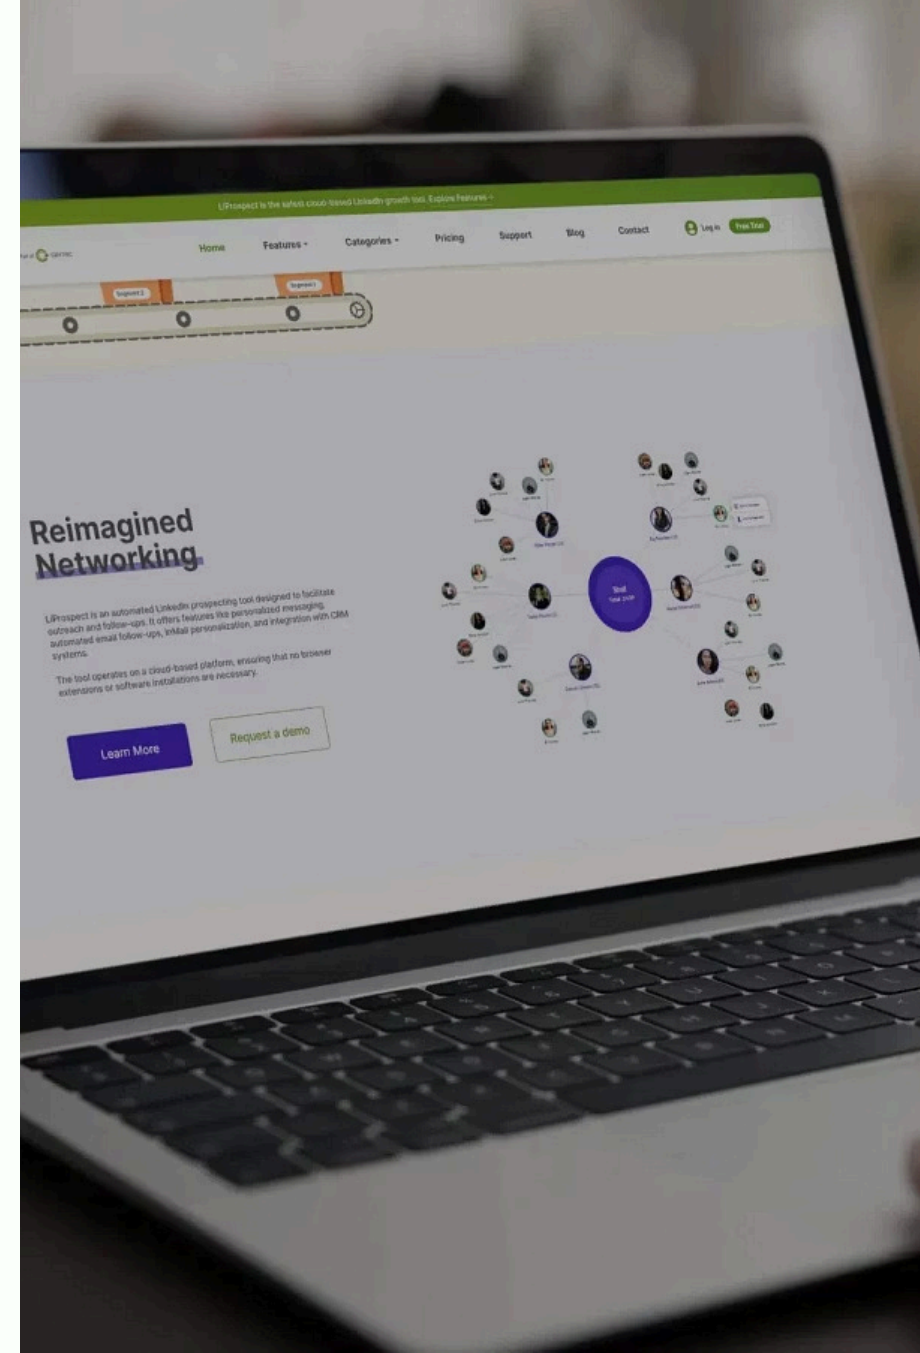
LIProspect is the safest cloud-based LinkedIn growth tool. Explore Features →

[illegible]

Home Features ▾ Categories ▾ Pricing Support Blog Contact Log in Free Trial

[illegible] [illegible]

Reimagined Networking

LIProspect is an automated LinkedIn prospecting tool designed to facilitate outreach and follow-ups. It offers features like personalized messaging, automated email follow-ups, InMail personalization, and integration with CRM systems.

The tool operates on a cloud-based platform, ensuring that no browser extensions or software installations are necessary.

Learn More

Request a demo